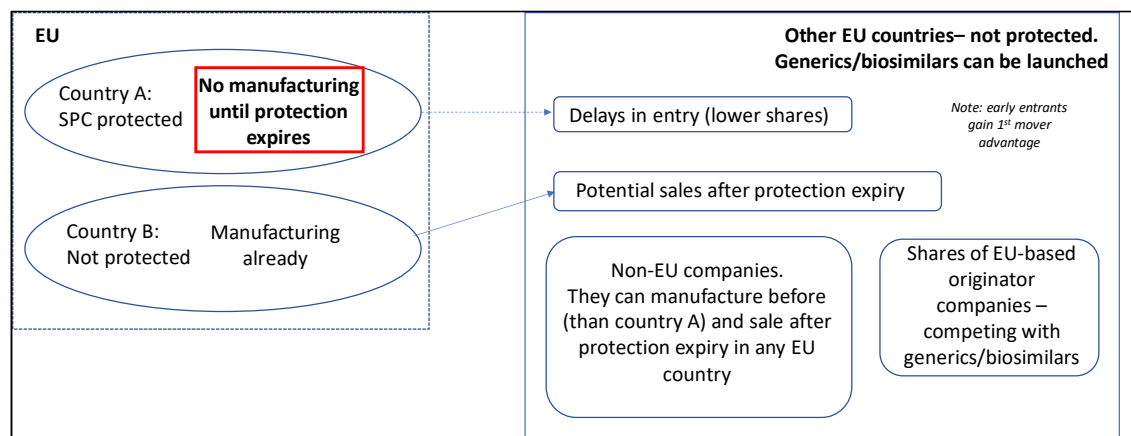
EU

Country A: SPC protected

No manufacturing until protection expires

Country B: Not protected

Manufacturing already

Other EU countries– not protected. Generics/biosimilars can be launched

Delays in entry (lower shares)

Note: early entrants gain $1^{st}$ mover advantage

Potential sales after protection expiry

Non-EU companies. They can manufacture before (than country A) and sale after protection expiry in any EU country

Shares of EU-based originator companies – competing with generics/biosimilars